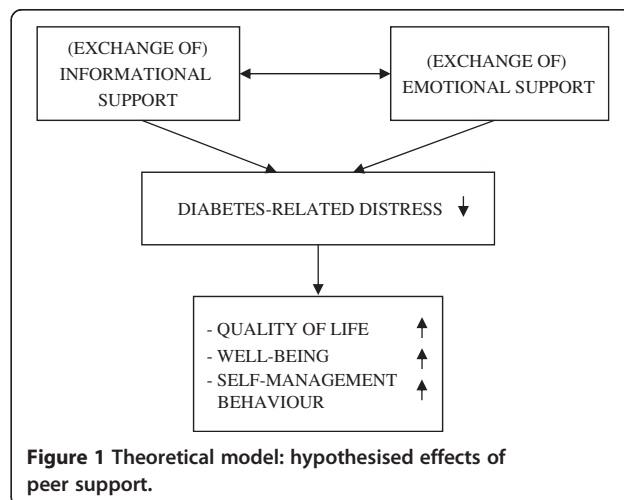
(EXCHANGE OF) INFORMATIONAL SUPPORT

(EXCHANGE OF) EMOTIONAL SUPPORT

DIABETES-RELATED DISTRESS ↓

- QUALITY OF LIFE ↑
- WELL-BEING ↑
- SELF-MANAGEMENT BEHAVIOUR ↑

**Figure 1 Theoretical model: hypothesised effects of peer support.**